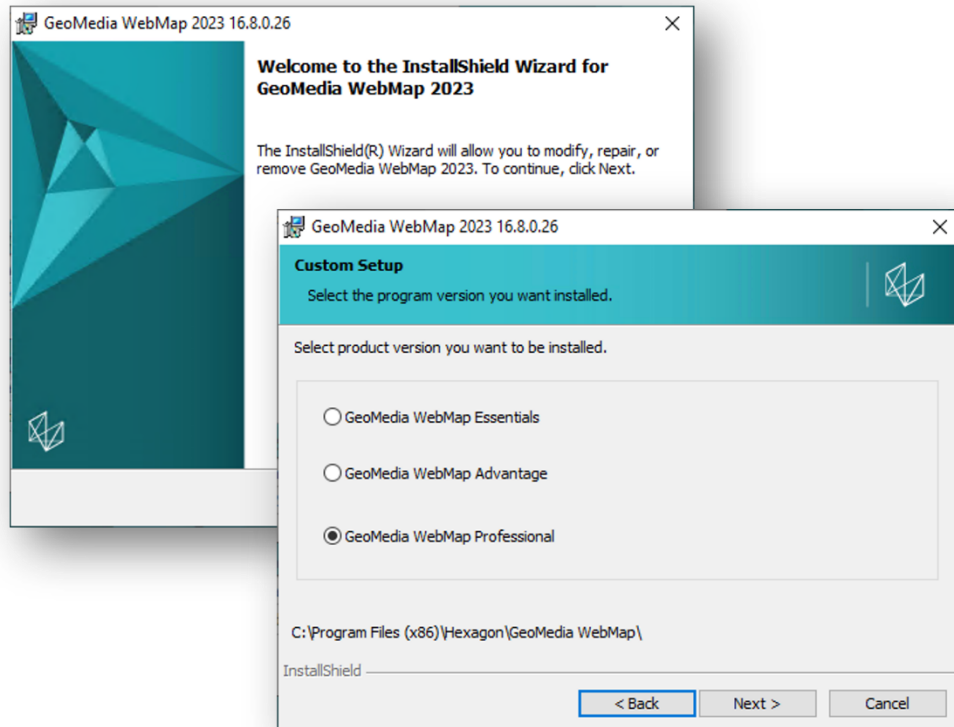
GeoMedia WebMap 2023 16.8.0.26

Welcome to the InstallShield Wizard for GeoMedia WebMap 2023

The InstallShield(R) Wizard will allow you to modify, repair, or remove GeoMedia WebMap 2023. To continue, click Next.

GeoMedia WebMap 2023 16.8.0.26

Custom Setup

Select the program version you want installed.

Select product version you want to be installed.

GeoMedia WebMap Essentials

GeoMedia WebMap Advantage

GeoMedia WebMap Professional

C:\Program Files (x86)\Hexagon\GeoMedia WebMap\

InstallShield

< Back

Next >

Cancel